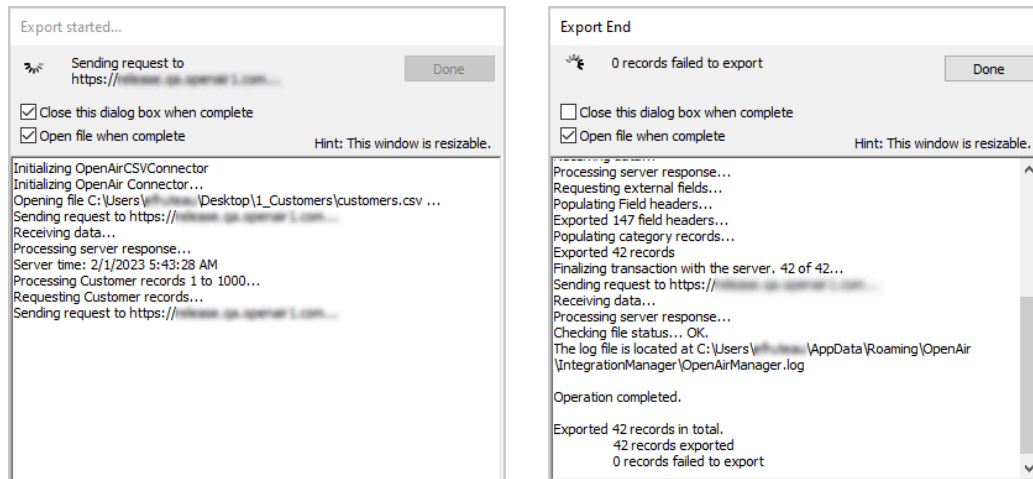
Export started...

Sending request to https://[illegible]

Done

Close this dialog box when complete

Open file when complete

Hint: This window is resizable.

Initializing OpenAirCSVConnector
Initializing OpenAir Connector...
Opening file C:\Users\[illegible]\Desktop\1_Customers\customers.csv ...
Sending request to https://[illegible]
Receiving data...
Processing server response...
Server time: 2/1/2023 5:43:28 AM
Processing Customer records 1 to 1000...
Requesting Customer records...
Sending request to https://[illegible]

Export End

0 records failed to export

Done

Close this dialog box when complete

Open file when complete

Hint: This window is resizable.

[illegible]
Processing server response...
Requesting external fields...
Populating Field headers...
Exported 147 field headers...
Populating category records...
Exported 42 records
Finalizing transaction with the server. 42 of 42...
Sending request to https://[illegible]
Receiving data...
Processing server response...
Checking file status... OK.
The log file is located at C:\Users\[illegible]\AppData\Roaming\OpenAir\IntegrationManager\OpenAirManager.log

Operation completed.

Exported 42 records in total.
42 records exported
0 records failed to export